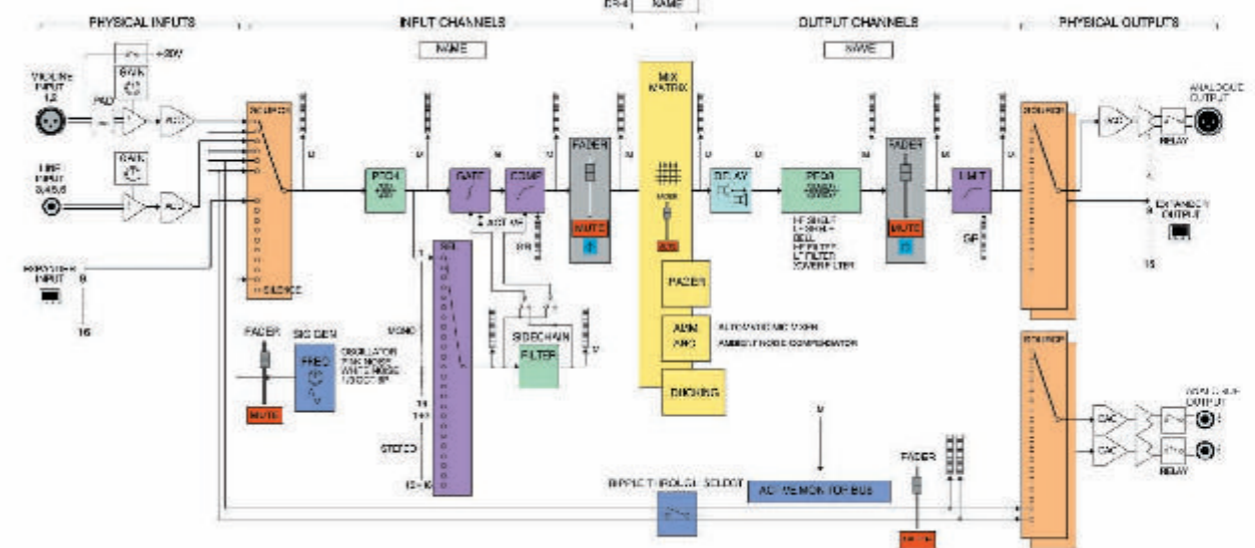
PHYSICAL INPUTS
INPUT CHANNELS
NAME
OUTPUT CHANNELS
PHYSICAL OUTPUTS
NAME
NAME
+48V
GAIN
VOLUME INPUT 1,2
PAD
LINE INPUT 3,4,5,6
GAIN
ROUTER
EXPANSION INPUT
16
SILENCE
PEQ
GATE
COMP
FADER
MUTE
MIX MATRIX
MODE
ALG
DELAY
PEQ
HF SHELF
LF SHELF
BELL
HP FILTER
LP FILTER
XOVER FILTER
FADER
MUTE
LIMIT
GR
ROUTER
RELAY
ANALOGUE OUTPUT
EXPANSION OUTPUT
16
FADER
AMM
ANC
AUTOMATIC MIC MIXER
AMBIENT NOISE COMPENSATOR
DUCKING
SIDECHAIN
FILTER
MONO
STEREO
FADER
SIG GEN
FREQ
OSCILLATOR
PINK NOISE
WHITE NOISE
MUTE
ROUTER
DAC
DAC
RELAY
FADER
ACTIVE MONITOR BUS
MUTE
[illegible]